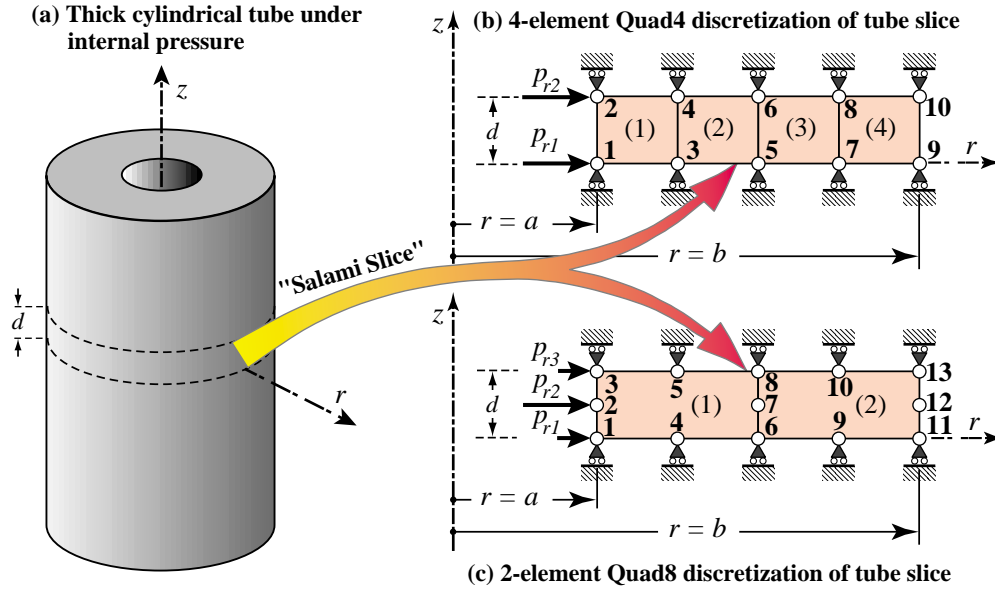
(a) Thick cylindrical tube under internal pressure

$z$

"Salami Slice"

$d$

$r$

(b) 4-element Quad4 discretization of tube slice

$z$

$p_{r2}$

$p_{r1}$

$d$

2 4 6 8 10

(1) (2) (3) (4)

1 3 5 7 9

$r$

$r = a$

$r = b$

$z$

$p_{r3}$

$p_{r2}$

$p_{r1}$

$d$

3 5 8 10 13

2 7 12

(1) (2)

1 4 6 9 11

$r$

$r = a$

$r = b$

(c) 2-element Quad8 discretization of tube slice